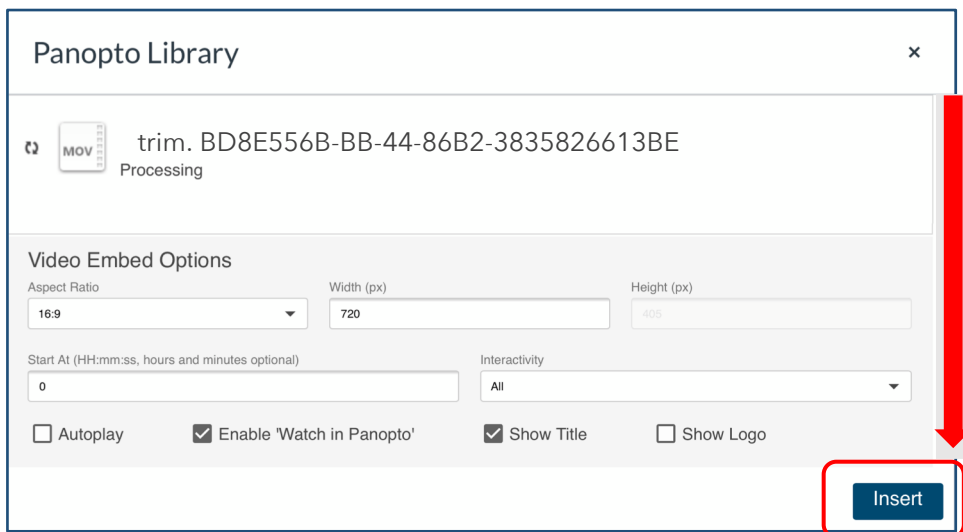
Panopto Library

×

MOV

trim. BD8E556B-BB-44-86B2-3835826613BE

Processing

Video Embed Options

Aspect Ratio

16:9

Width (px)

720

Height (px)

405

Start At (HH:mm:ss, hours and minutes optional)

0

Interactivity

All

Autoplay

Enable 'Watch in Panopto'

Show Title

Show Logo

Insert